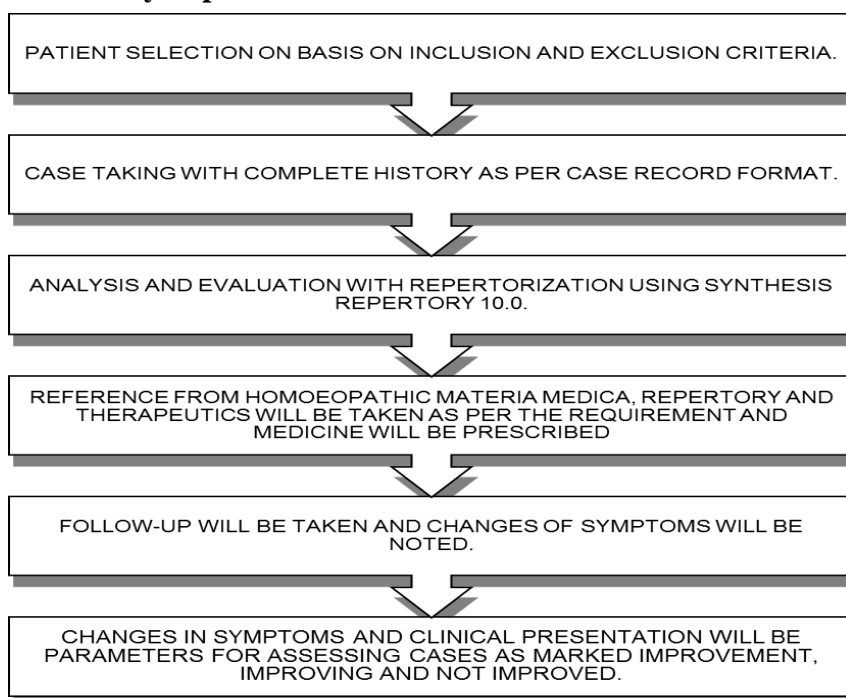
PATIENT SELECTION ON BASIS ON INCLUSION AND EXCLUSION CRITERIA.

CASE TAKING WITH COMPLETE HISTORY AS PER CASE RECORD FORMAT.

ANALYSIS AND EVALUATION WITH REPERTORIZATION USING SYNTHESIS REPERTORY 10.0.

REFERENCE FROM HOMOEOPATHIC MATERIA MEDICA, REPERTORY AND THERAPEUTICS WILL BE TAKEN AS PER THE REQUIREMENT AND MEDICINE WILL BE PRESCRIBED

FOLLOW-UP WILL BE TAKEN AND CHANGES OF SYMPTOMS WILL BE NOTED.

CHANGES IN SYMPTOMS AND CLINICAL PRESENTATION WILL BE PARAMETERS FOR ASSESSING CASES AS MARKED IMPROVEMENT, IMPROVING AND NOT IMPROVED.